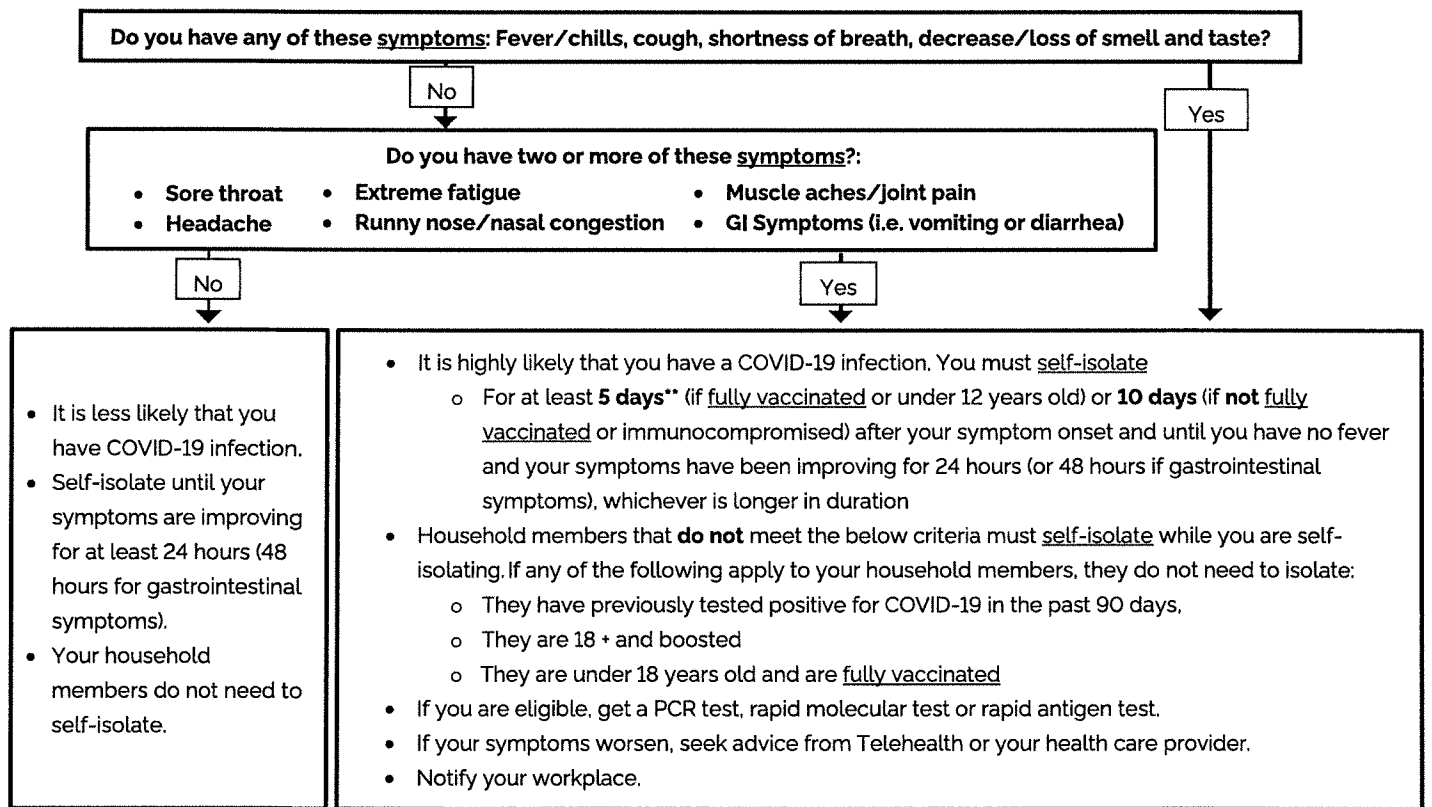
Do you have any of these symptoms: Fever/chills, cough, shortness of breath, decrease/loss of smell and taste?

No

Yes

Do you have two or more of these symptoms?:

- Sore throat
- Headache
- Extreme fatigue
- Runny nose/nasal congestion
- Muscle aches/joint pain
- GI Symptoms (i.e. vomiting or diarrhea)

No

Yes

- It is less likely that you have COVID-19 infection.
- Self-isolate until your symptoms are improving for at least 24 hours (48 hours for gastrointestinal symptoms).
- Your household members do not need to self-isolate.

- It is highly likely that you have a COVID-19 infection. You must self-isolate
  - For at least **5 days**\*\* (if fully vaccinated or under 12 years old) or **10 days** (if **not** fully vaccinated or immunocompromised) after your symptom onset and until you have no fever and your symptoms have been improving for 24 hours (or 48 hours if gastrointestinal symptoms), whichever is longer in duration
- Household members that **do not** meet the below criteria must self-isolate while you are self-isolating. If any of the following apply to your household members, they do not need to isolate:
  - They have previously tested positive for COVID-19 in the past 90 days,
  - They are 18 + and boosted
  - They are under 18 years old and are fully vaccinated
- If you are eligible, get a PCR test, rapid molecular test or rapid antigen test.
- If your symptoms worsen, seek advice from Telehealth or your health care provider.
- Notify your workplace.